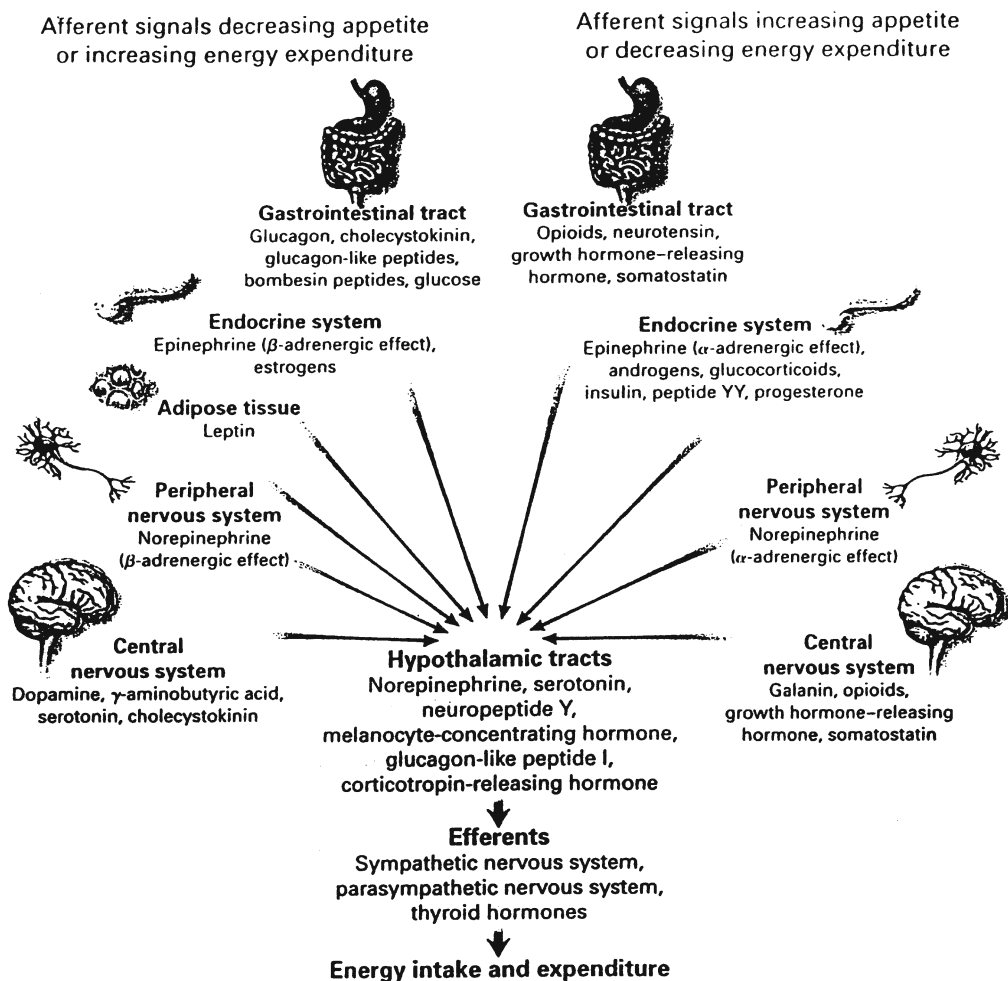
Afferent signals decreasing appetite or increasing energy expenditure

Afferent signals increasing appetite or decreasing energy expenditure

Gastrointestinal tract
Glucagon, cholecystokinin, glucagon-like peptides, bombesin peptides, glucose

Gastrointestinal tract
Opioids, neurotensin, growth hormone–releasing hormone, somatostatin

Endocrine system
Epinephrine ($\beta$-adrenergic effect), estrogens

Endocrine system
Epinephrine ($\alpha$-adrenergic effect), androgens, glucocorticoids, insulin, peptide YY, progesterone

Adipose tissue
Leptin

Peripheral nervous system
Norepinephrine ($\beta$-adrenergic effect)

Peripheral nervous system
Norepinephrine ($\alpha$-adrenergic effect)

Central nervous system
Dopamine, $\gamma$-aminobutyric acid, serotonin, cholecystokinin

Central nervous system
Galanin, opioids, growth hormone–releasing hormone, somatostatin

Hypothalamic tracts
Norepinephrine, serotonin, neuropeptide Y, melanocyte-concentrating hormone, glucagon-like peptide I, corticotropin-releasing hormone

Efferents
Sympathetic nervous system, parasympathetic nervous system, thyroid hormones

Energy intake and expenditure